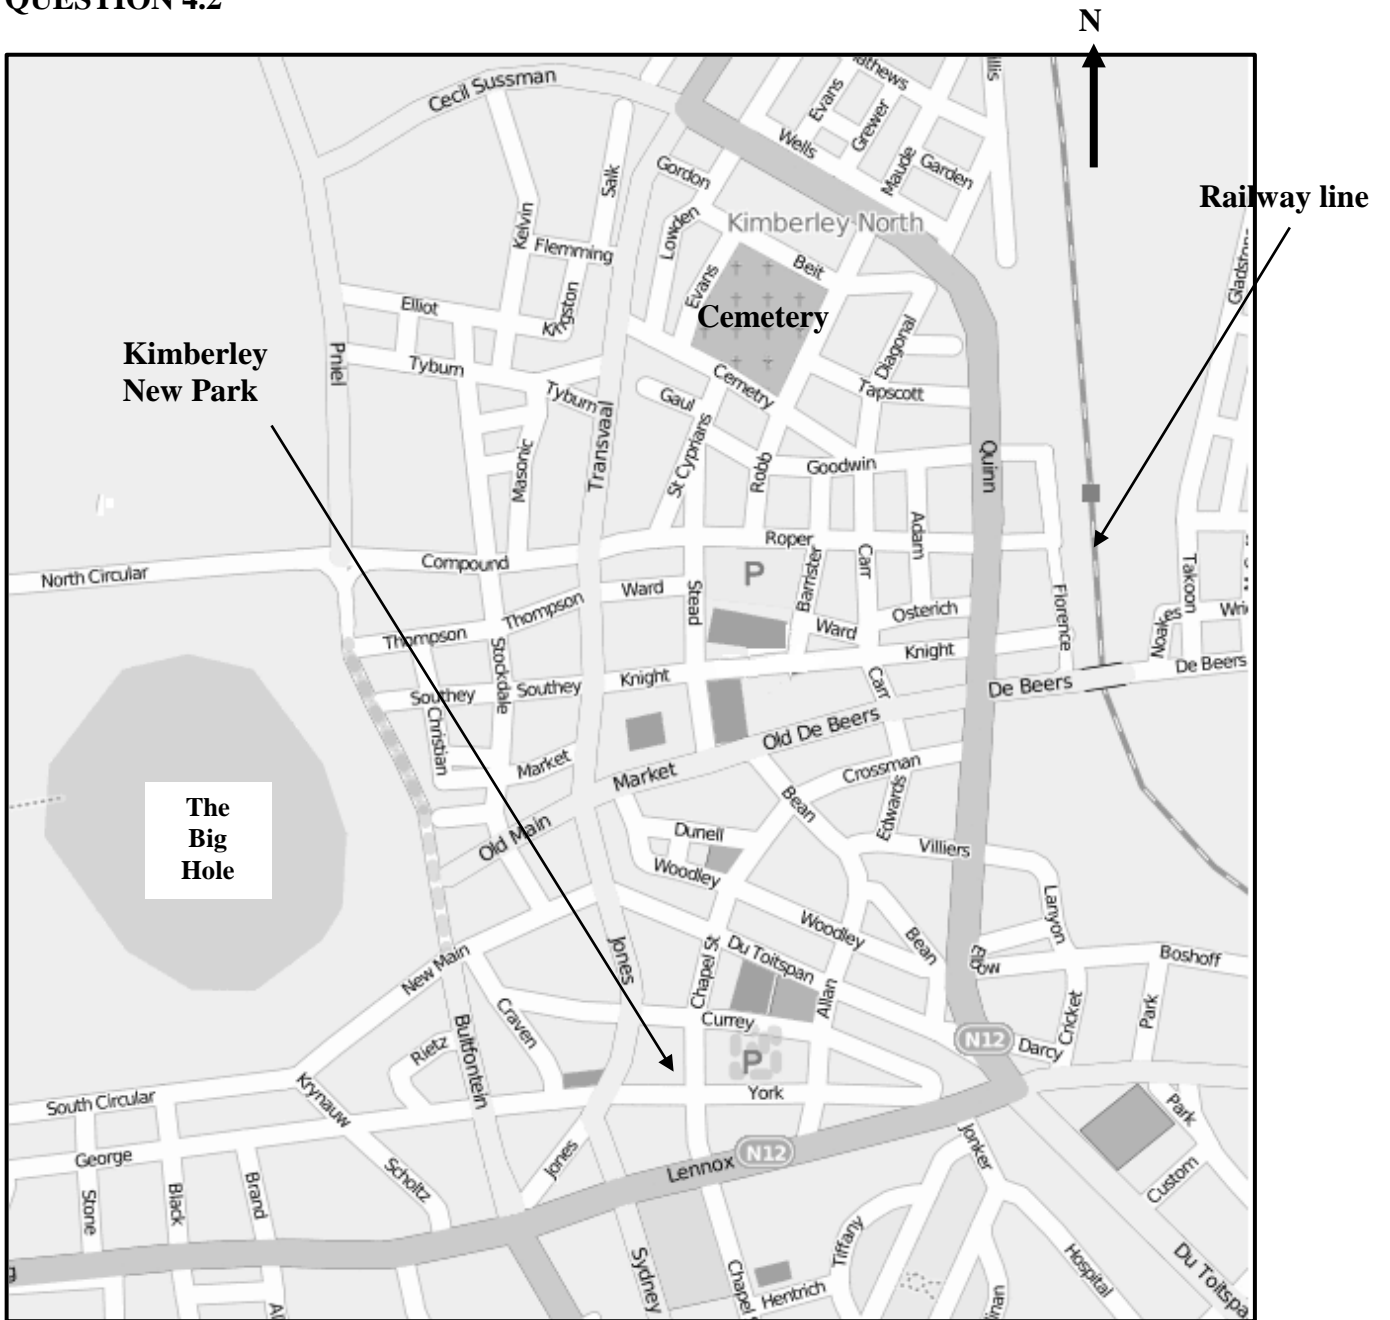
QUESTION 4.2

N

Railway line

Kimberley New Park

Cemetery

The Big Hole

Cecil Sussman
Mathews
Evans
Wells
Grewer
Maude
Garden
Gordon
Salk
Kelvin
Flemming
Lowden
Kimberley North
Beit
Evans
Kingston
Elliot
Pniel
Tyburn
Tyburn
Transvaal
Gaul
Cemetery
Diagonal
Tapscott
Masonic
St Cyprians
Robb
Goodwin
Quinn
Gladstone
Roper
Adam
Barrister
Carr
North Circular
Compound
P
Ward
Stead
Thompson
Thompson
Ward
Osterich
Florence
Takoon
Noakes
Knight
De Beers
Stockdale
Southey
Southey
Knight
Carr
De Beers
Christian
Market
Old De Beers
Market
Crossman
Bean
Edwards
Old Main
Dunell
Villiers
Woodley
Woodley
Lanyon
Bean
Elbow
Boshoff
Jones
Chapel St
Du Toitspan
Allan
New Main
Craven
Bultfontein
Currey
P
Cricket
Park
Rietz
N12
Darcy
South Circular
Krynauw
York
Park
George
Scholtz
Jones
Lennox
N12
Jonker
Custom
Stone
Black
Brand
Sydney
Chapel
Tiffany
Hentrich
Hospital
Du Toitspa